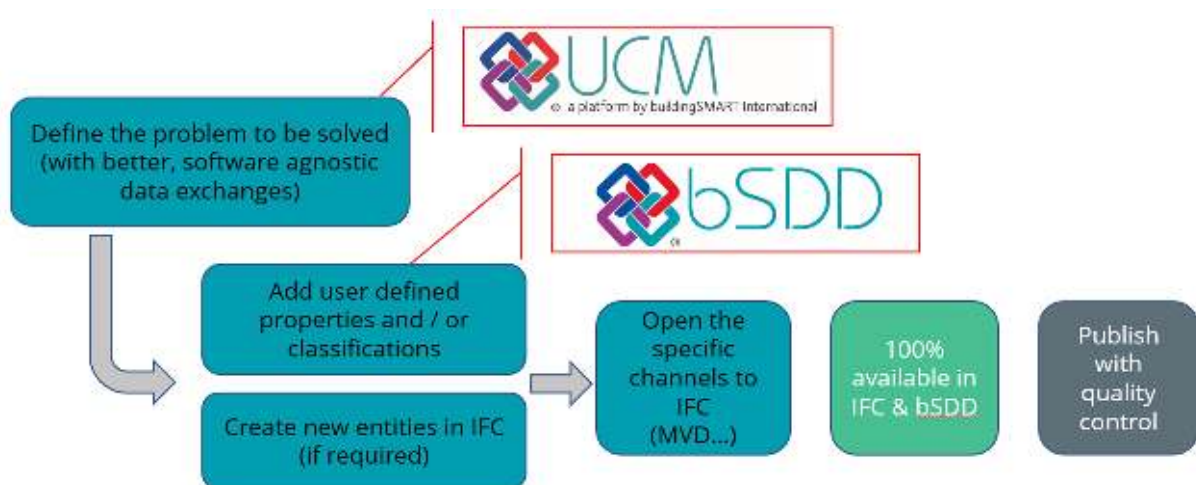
UCM
a platform by buildingSMART International

Define the problem to be solved (with better, software agnostic data exchanges)

bSDD

Add user defined properties and / or classifications

Create new entities in IFC (if required)

Open the specific channels to IFC (MVD...)

100% available in IFC & bSDD

Publish with quality control